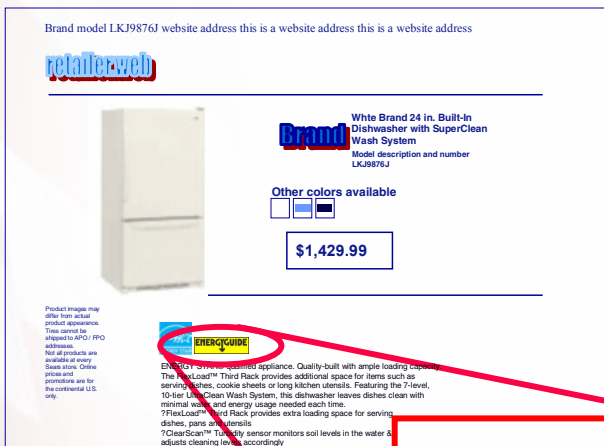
Brand model LKJ9876J website address this is a website address this is a website address

retailer.web

Brand

Whte Brand 24 in. Built-In Dishwasher with SuperClean Wash System

Model description and number LKJ9876J

Other colors available

$1,429.99

Product images may differ from actual product appearance. Tires cannot be shipped to APO / FPO addresses. Not all products are available at every Sears store. Online prices and promotions are for the continental U.S. only.

ENERGYGUIDE

ENERGY STAR® qualified appliance. Quality-built with ample loading capacity. The FlexLoad™ Third Rack provides additional space for items such as serving dishes, cookie sheets or long kitchen utensils. Featuring the 7-level, 10-tier UltraClean Wash System, this dishwasher leaves dishes clean with minimal water and energy usage needed each time.
?FlexLoad™ Third Rack provides extra loading space for serving dishes, pans and utensils
?ClearScan™ Turbidity sensor monitors soil levels in the water & adjusts cleaning levels accordingly